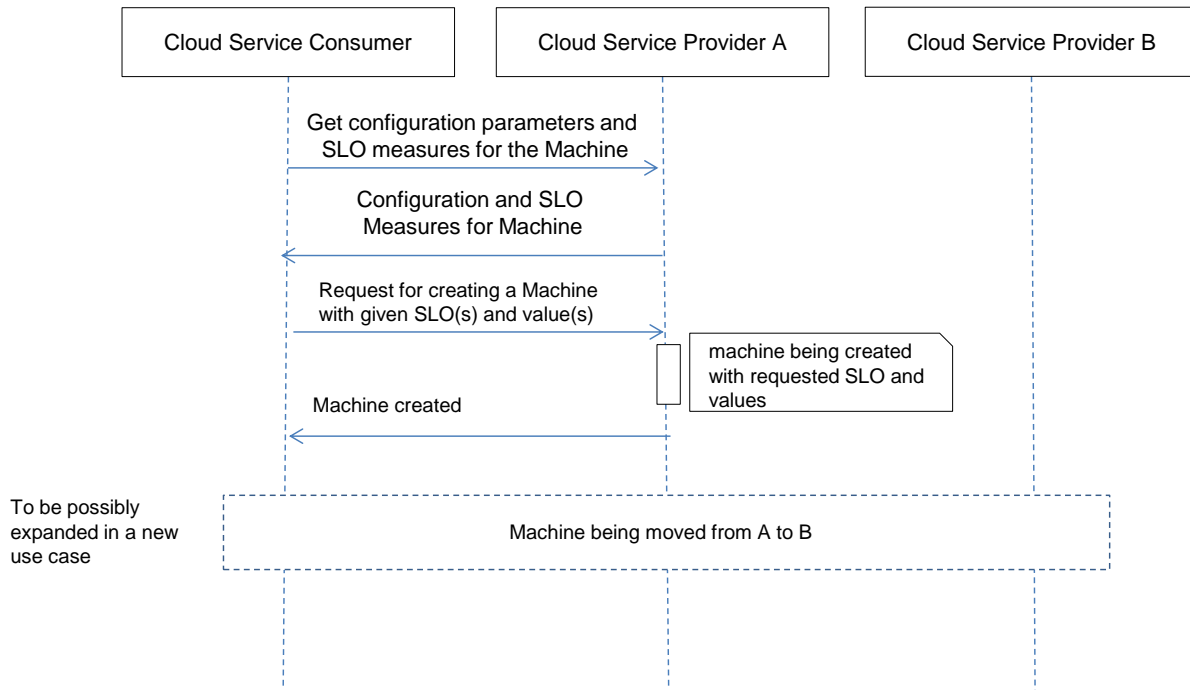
Cloud Service Consumer

Cloud Service Provider A

Cloud Service Provider B

Get configuration parameters and SLO measures for the Machine

Configuration and SLO Measures for Machine

Request for creating a Machine with given SLO(s) and value(s)

machine being created with requested SLO and values

Machine created

To be possibly expanded in a new use case

Machine being moved from A to B